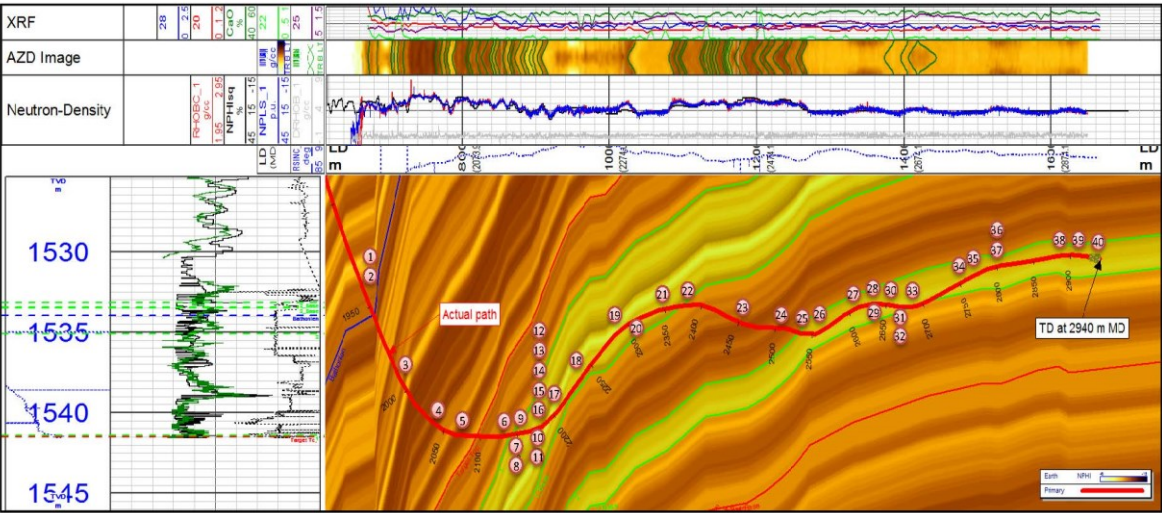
XRF
AZD Image
Neutron-Density

28 0 2.5
20 0 1.2
CaO %
40 60
22 0.5 1
25
5 1.5

g/cc

RHOBC_1 g/cc
1.95 2.95
NPHIsq
45 15 -15
NPLS_1 p.u.
45 15 -15
DRHOB_1 g/cc

LD (MD
RSINC deg
85 9

LD m
800 (2263
1000 (2274
1200 (274
1400 (287
1600 (287
LD m

TVD m
1530
1535
1540
1545
TVD m

Actual path
TD at 2940 m MD

1 2 3 4 5 6 7 8 9 10 11 12 13 14 15 16 17 18 19 20 21 22 23 24 25 26 27 28 29 30 31 32 33 34 35 36 37 38 39 40

1950
2000
2050
2100
2150
2200
2250
2300
2350
2400
2450
2500
2550
2600
2650
2700
2750
2800
2850
2900

Earth NPHI
Primary